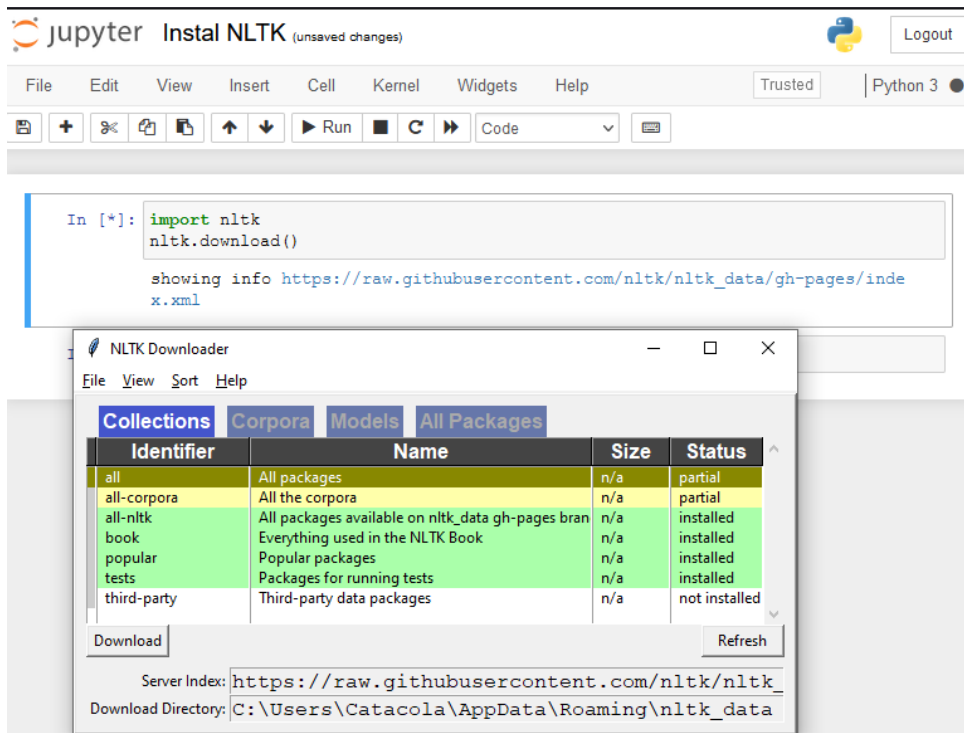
jupyter Instal NLTK (unsaved changes)

Logout

File Edit View Insert Cell Kernel Widgets Help

Trusted

Python 3

Run

Code

In [*]: import nltk
nltk.download()

showing info https://raw.githubusercontent.com/nltk/nltk_data/gh-pages/index.xml

NLTK Downloader

File View Sort Help

Collections Corpora Models All Packages

| Identifier | Name | Size | Status |
|---|---|---|---|
| all | All packages | n/a | partial |
| all-corpora | All the corpora | n/a | partial |
| all-nltk | All packages available on nltk_data gh-pages bran | n/a | installed |
| book | Everything used in the NLTK Book | n/a | installed |
| popular | Popular packages | n/a | installed |
| tests | Packages for running tests | n/a | installed |
| third-party | Third-party data packages | n/a | not installed |

Download

Refresh

Server Index: https://raw.githubusercontent.com/nltk/nltk_

Download Directory: C:\Users\Catacola\AppData\Roaming\nltk_data